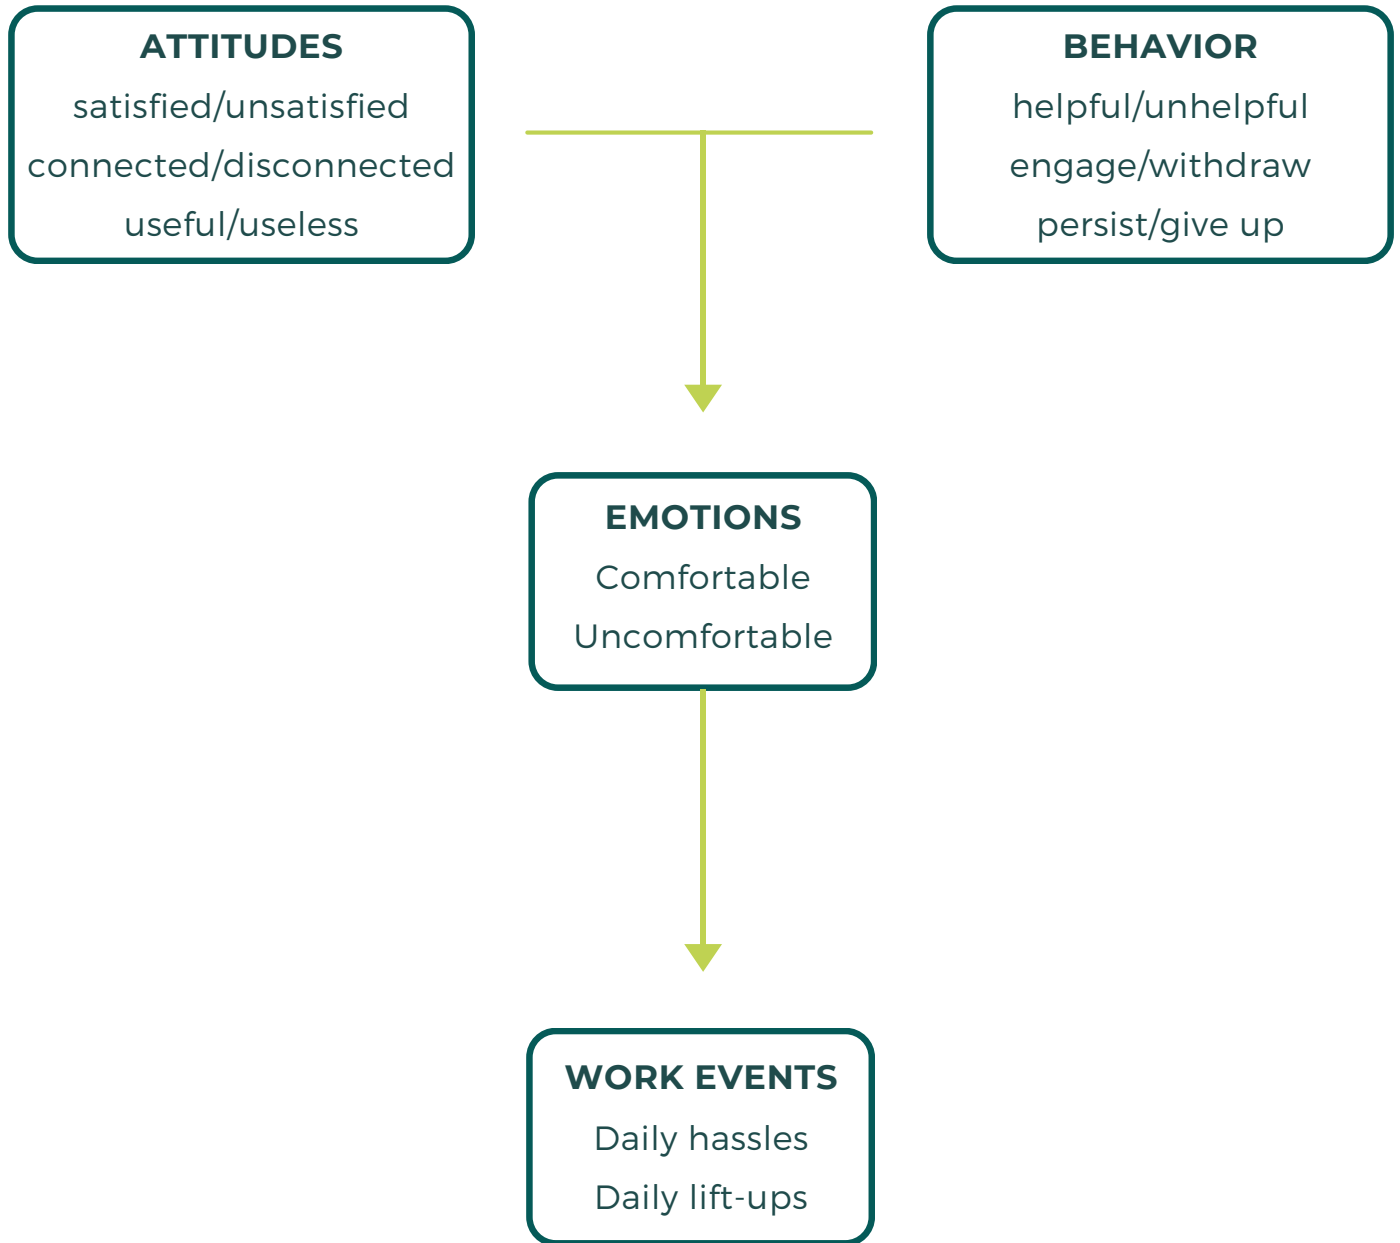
ATTITUDES
satisfied/unsatisfied
connected/disconnected
useful/useless

BEHAVIOR
helpful/unhelpful
engage/withdraw
persist/give up

EMOTIONS
Comfortable
Uncomfortable

WORK EVENTS
Daily hassles
Daily lift-ups